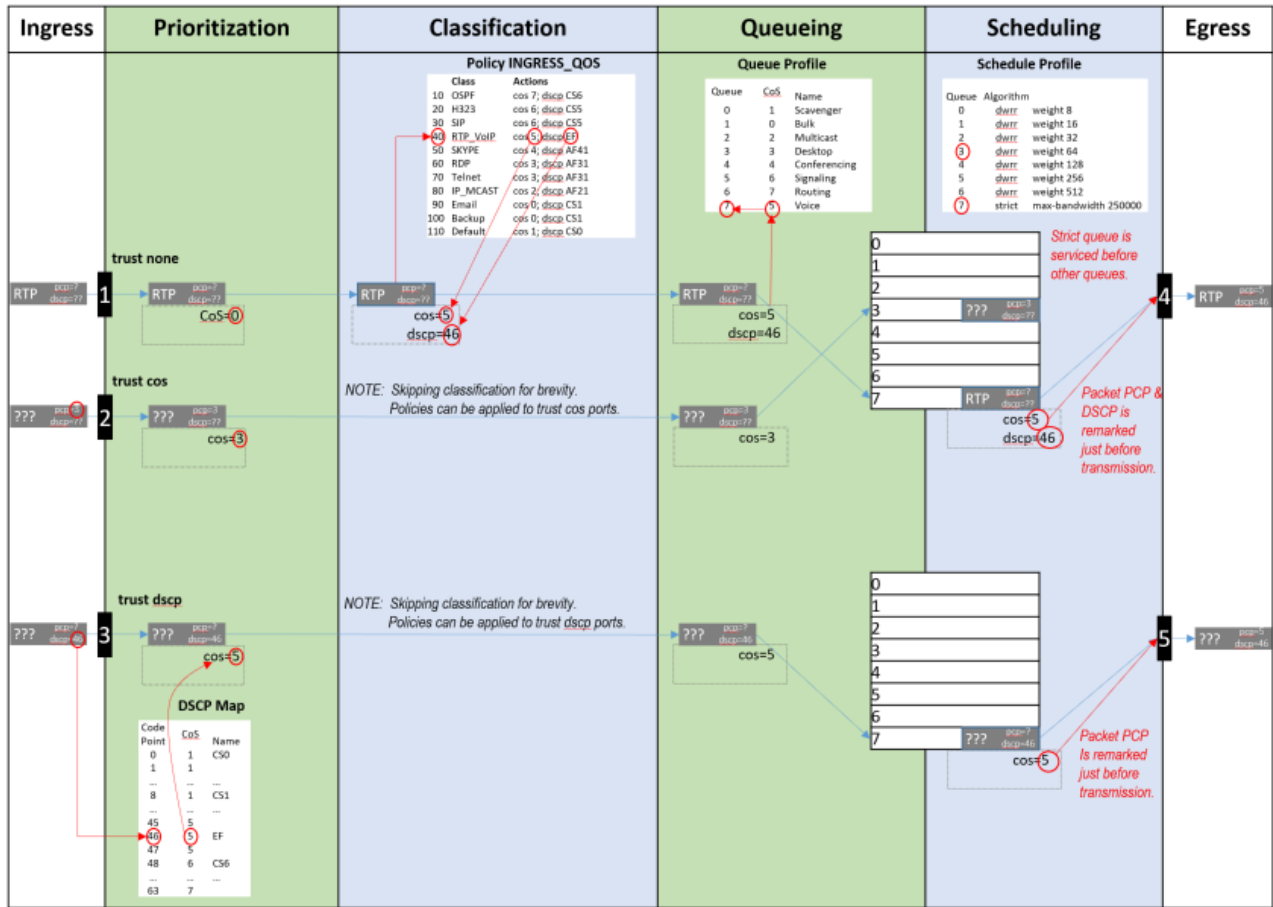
Ingress | Prioritization | Classification | Queueing | Scheduling | Egress

Policy INGRESS_QOS

| Class | | Actions |
|---|---|---|
| 10 | OSPF | cos 7; dscp CS6 |
| 20 | H323 | cos 6; dscp CS5 |
| 30 | SIP | cos 6; dscp CS5 |
| 40 | RTP_VoIP | cos 5; dscp EF |
| 50 | SKYPE | cos 4; dscp AF41 |
| 60 | RDP | cos 3; dscp AF31 |
| 70 | Telnet | cos 3; dscp AF31 |
| 80 | IP_MCAST | cos 2; dscp AF21 |
| 90 | Email | cos 0; dscp CS1 |
| 100 | Backup | cos 0; dscp CS1 |
| 110 | Default | cos 1; dscp CS0 |

Queue Profile

| Queue | CoS | Name |
|---|---|---|
| 0 | 1 | Scavenger |
| 1 | 0 | Bulk |
| 2 | 2 | Multicast |
| 3 | 3 | Desktop |
| 4 | 4 | Conferencing |
| 5 | 6 | Signaling |
| 6 | 7 | Routing |
| 7 | 5 | Voice |

Schedule Profile

| Queue | Algorithm | |
|---|---|---|
| 0 | dwrr | weight 8 |
| 1 | dwrr | weight 16 |
| 2 | dwrr | weight 32 |
| 3 | dwrr | weight 64 |
| 4 | dwrr | weight 128 |
| 5 | dwrr | weight 256 |
| 6 | dwrr | weight 512 |
| 7 | strict | max-bandwidth 250000 |

trust none

RTP pcp=? dscp=?? 1 RTP pcp=? dscp=?? CoS=0

RTP pcp=? dscp=?? cos=5 dscp=46

RTP pcp=? dscp=?? cos=5 dscp=46

0 1 2 3 4 5 6 7

??? pcp=3 dscp=??

Strict queue is serviced before other queues.

4 RTP pcp=5 dscp=46

trust cos

??? pcp=3 dscp=?? 2 ??? pcp=3 dscp=?? cos=3

NOTE: Skipping classification for brevity. Policies can be applied to trust cos ports.

??? pcp=3 dscp=?? cos=3

RTP pcp=? dscp=?? cos=5 dscp=46

Packet PCP & DSCP is remarked just before transmission.

trust dscp

??? pcp=? dscp=46 3 ??? pcp=? dscp=46 cos=5

NOTE: Skipping classification for brevity. Policies can be applied to trust dscp ports.

??? pcp=? dscp=46 cos=5

0 1 2 3 4 5 6 7

??? pcp=? dscp=46 cos=5

Packet PCP Is remarked just before transmission.

5 ??? pcp=5 dscp=46

DSCP Map

| Code Point | CoS | Name |
|---|---|---|
| 0 | 1 | CS0 |
| 1 | 1 | |
| ... | ... | ... |
| 8 | 1 | CS1 |
| ... | ... | ... |
| 45 | 5 | |
| 46 | 5 | EF |
| 47 | 5 | |
| 48 | 6 | CS6 |
| ... | ... | ... |
| 63 | 7 | |